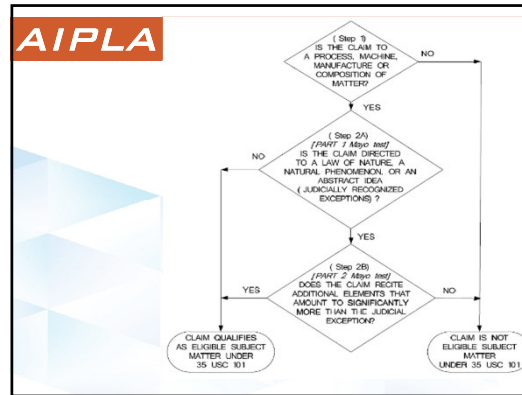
AIPLA

( Step 1)
IS THE CLAIM TO A PROCESS, MACHINE, MANUFACTURE OR COMPOSITION OF MATTER?

NO

YES

( Step 2A)
[PART 1 Mayo test]
IS THE CLAIM DIRECTED TO A LAW OF NATURE, A NATURAL PHENOMENON, OR AN ABSTRACT IDEA ( JUDICIALLY RECOGNIZED EXCEPTIONS) ?

NO

YES

( Step 2B)
[PART 2 Mayo test]
DOES THE CLAIM RECITE ADDITIONAL ELEMENTS THAT AMOUNT TO SIGNIFICANTLY MORE THAN THE JUDICIAL EXCEPTION?

YES

NO

CLAIM QUALIFIES AS ELIGIBLE SUBJECT MATTER UNDER 35 USC 101

CLAIM IS NOT ELIGIBLE SUBJECT MATTER UNDER 35 USC 101